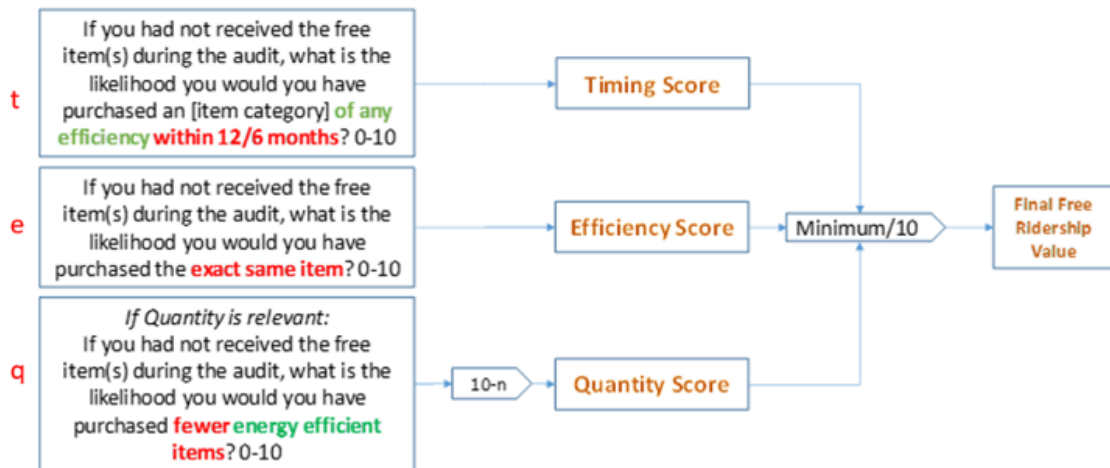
t

If you had not received the free item(s) during the audit, what is the likelihood you would you have purchased an [item category] of any efficiency within 12/6 months? 0-10

Timing Score

e

If you had not received the free item(s) during the audit, what is the likelihood you would you have purchased the exact same item? 0-10

Efficiency Score

Minimum/10

Final Free Ridership Value

q

*If Quantity is relevant:*
If you had not received the free item(s) during the audit, what is the likelihood you would you have purchased fewer energy efficient items? 0-10

10-n

Quantity Score